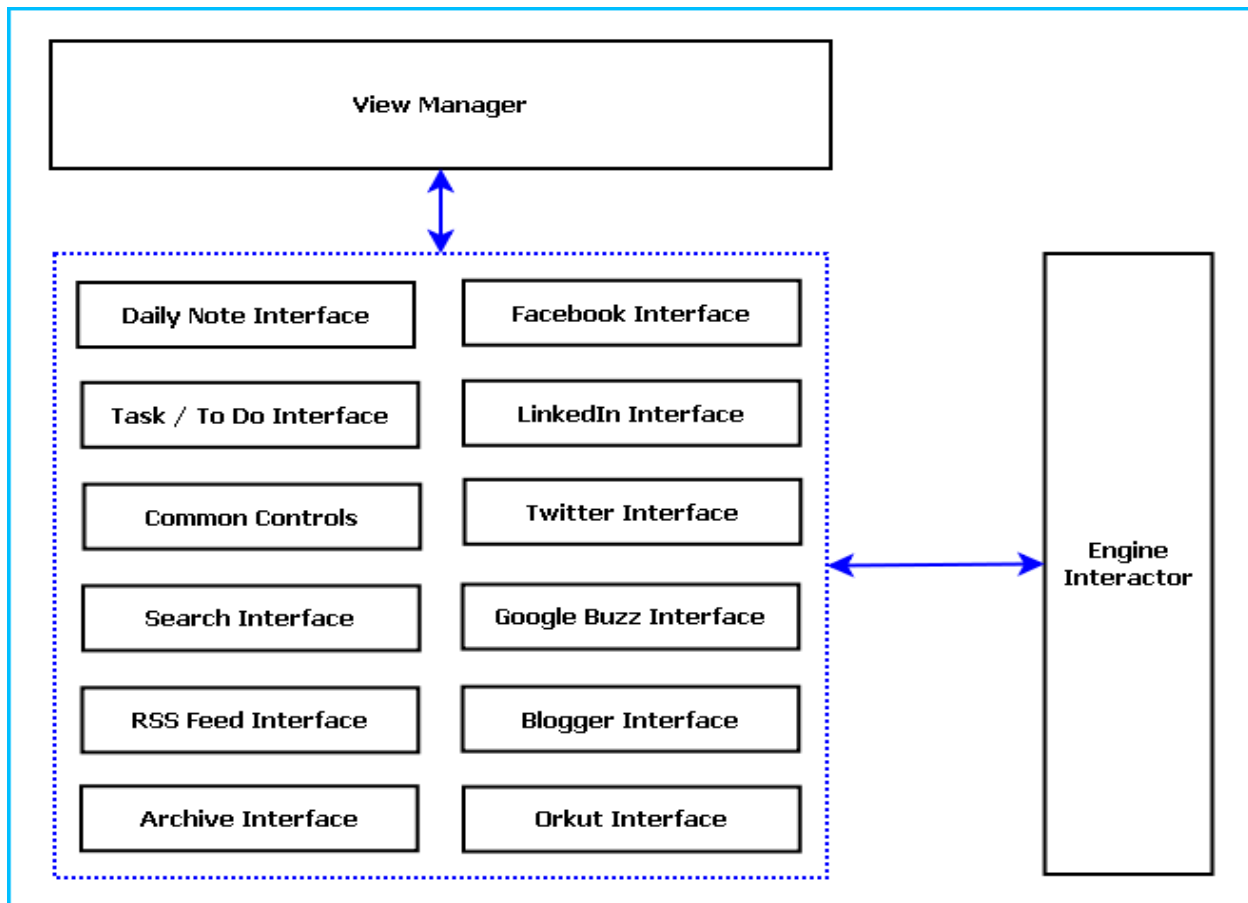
View Manager

Daily Note Interface

Facebook Interface

Task / To Do Interface

LinkedIn Interface

Common Controls

Twitter Interface

Search Interface

Google Buzz Interface

RSS Feed Interface

Blogger Interface

Archive Interface

Orkut Interface

Engine Interactor